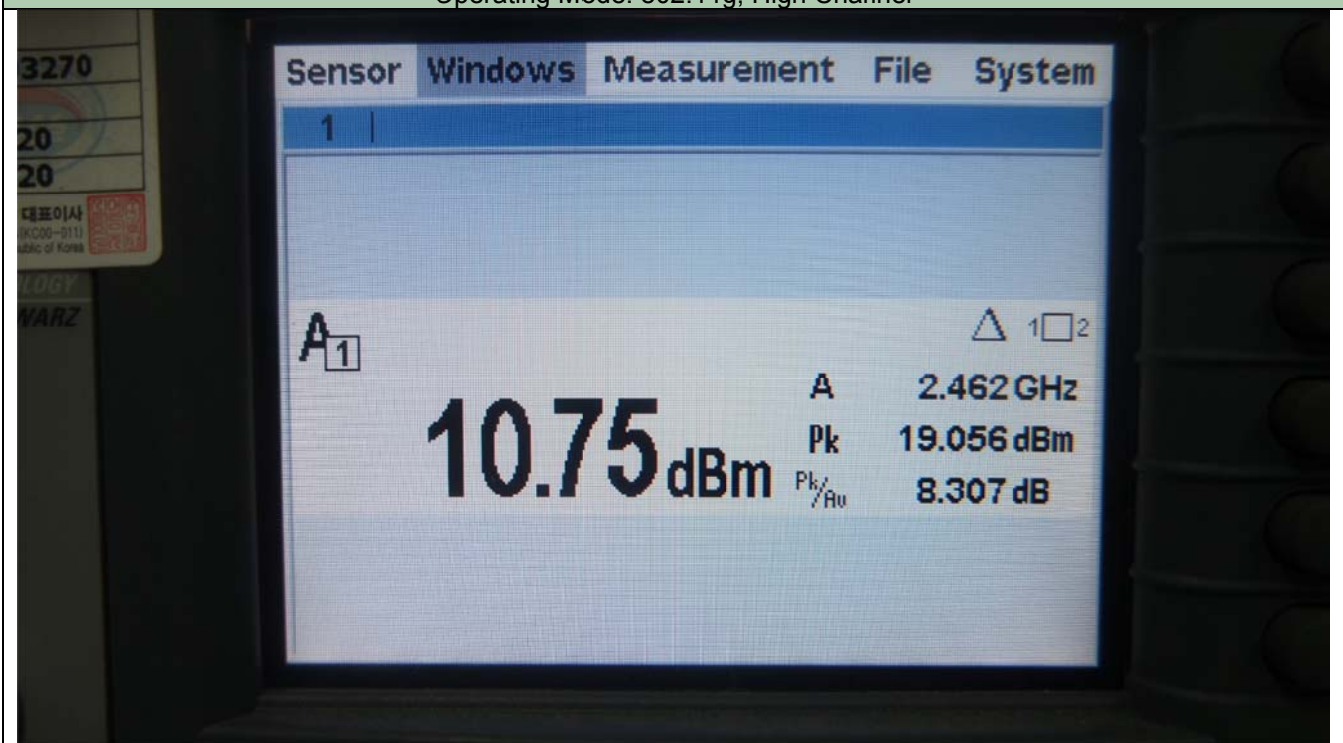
Operating Mode: 802.11g, High Channel

3270
20
20
대표이사
(KC00-011)
ublic of Korea
LOGY
WARZ

Sensor Windows Measurement File System

1

$A_1$

△ 1□2

10.75 dBm

A 2.462 GHz
Pk 19.056 dBm
Pk/Av 8.307 dB